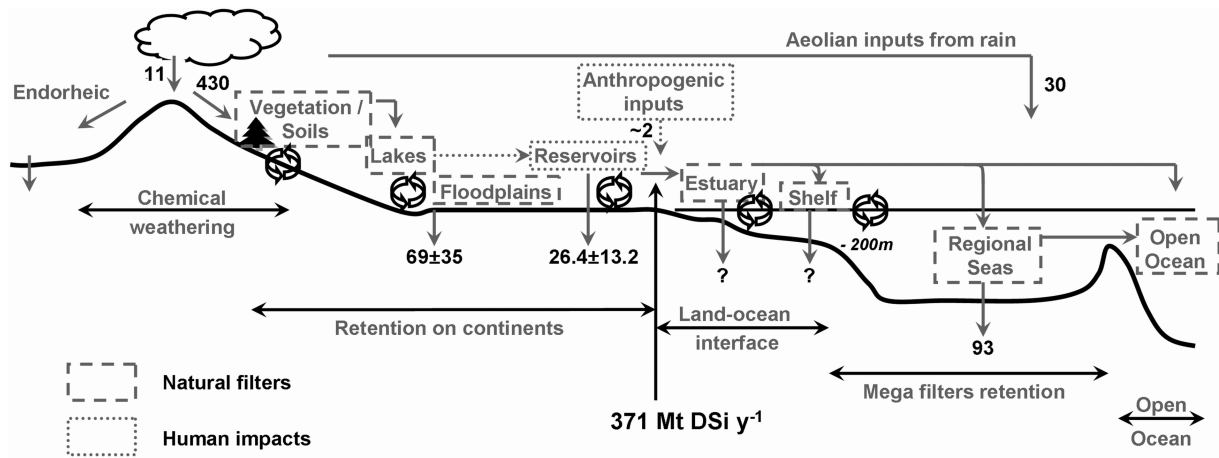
Aeolian inputs from rain

30

11

430

Endorheic

Vegetation / Soils

Anthropogenic inputs

~2

Lakes

Reservoirs

Estuary

Shelf

Floodplains

Chemical weathering

69±35

26.4±13.2

?

?

- 200m

Regional Seas

Open Ocean

Retention on continents

Land-ocean interface

93

Natural filters

Mega filters retention

Human impacts

371 Mt DSi y$^{-1}$

Open Ocean